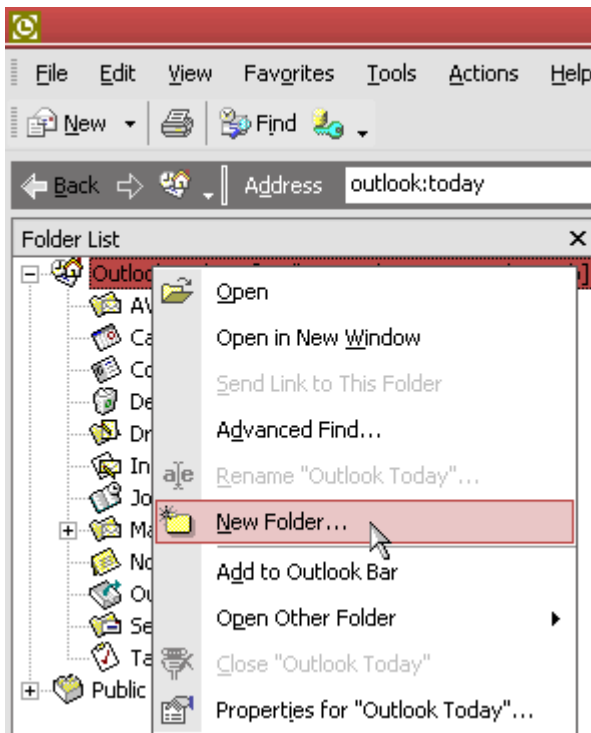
File Edit View Favorites Tools Actions Help

New Find

Back Address outlook:today

Folder List ×

Outlo

AV

Ca

Co

De

Dr

In

Jo

Ma

No

Ou

Se

Ta

Public

Open

Open in New Window

Send Link to This Folder

Advanced Find...

Rename "Outlook Today"...

New Folder...

Add to Outlook Bar

Open Other Folder

Close "Outlook Today"

Properties for "Outlook Today"...